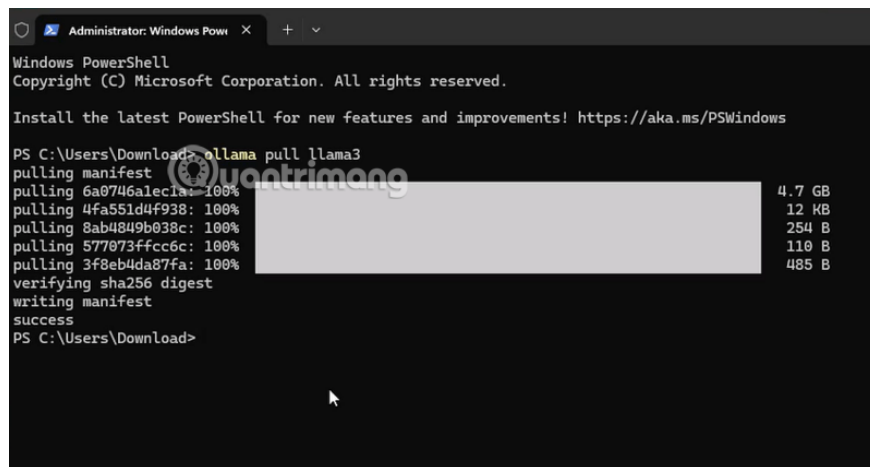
Administrator: Windows Powe

Windows PowerShell
Copyright (C) Microsoft Corporation. All rights reserved.

Install the latest PowerShell for new features and improvements! https://aka.ms/PSWindows

PS C:\Users\Download> ollama pull llama3
pulling manifest
pulling 6a0746a1ec1a: 100% 4.7 GB
pulling 4fa551d4f938: 100% 12 KB
pulling 8ab4849b038c: 100% 254 B
pulling 577073ffcc6c: 100% 110 B
pulling 3f8eb4da87fa: 100% 485 B
verifying sha256 digest
writing manifest
success
PS C:\Users\Download>

quantrimang